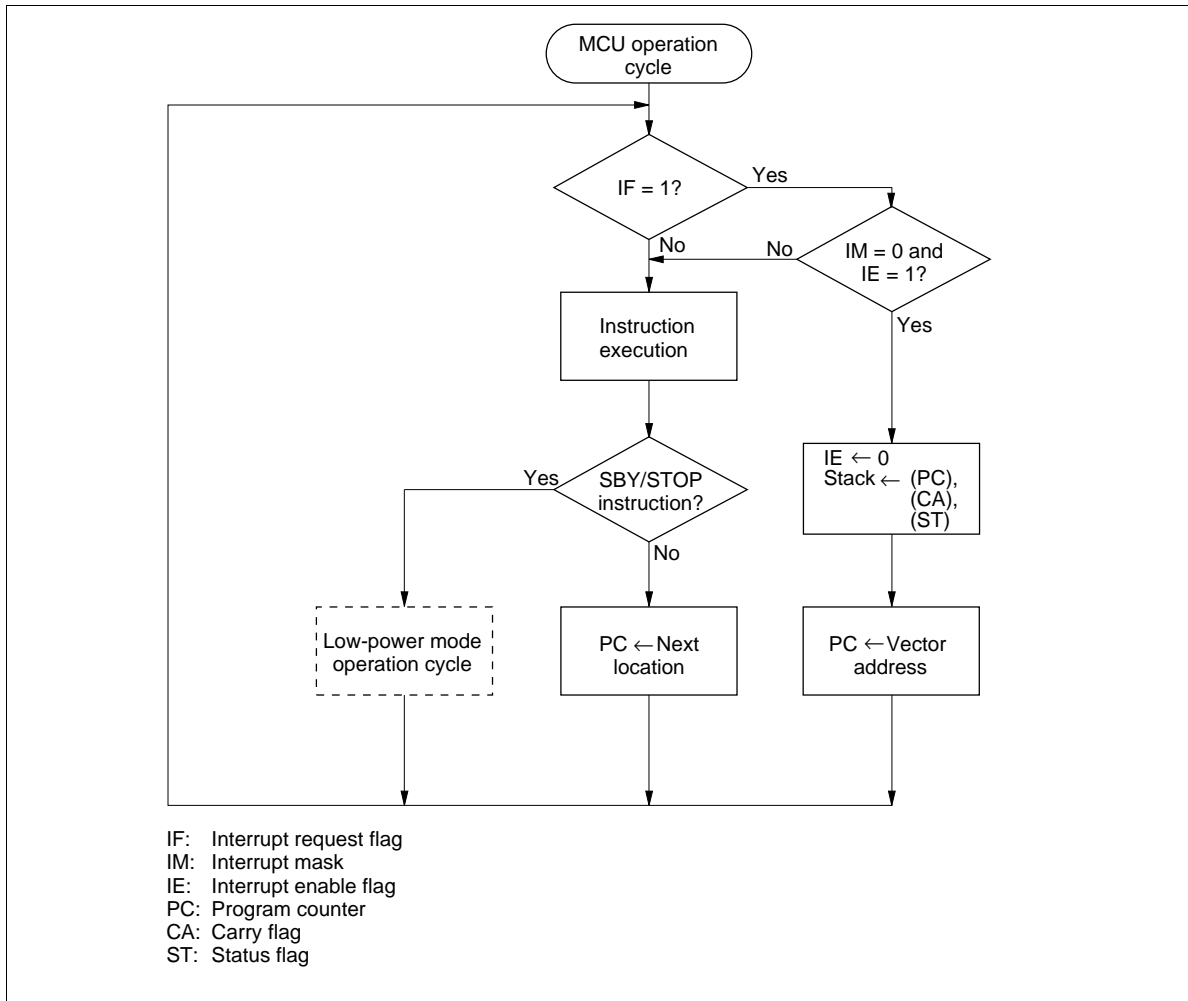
MCU operation cycle

IF = 1?

Yes

No

No

IM = 0 and IE = 1?

Yes

Instruction execution

Yes

SBY/STOP instruction?

No

IE ← 0
Stack ← (PC), (CA), (ST)

Low-power mode operation cycle

PC ← Next location

PC ← Vector address

IF: Interrupt request flag
IM: Interrupt mask
IE: Interrupt enable flag
PC: Program counter
CA: Carry flag
ST: Status flag